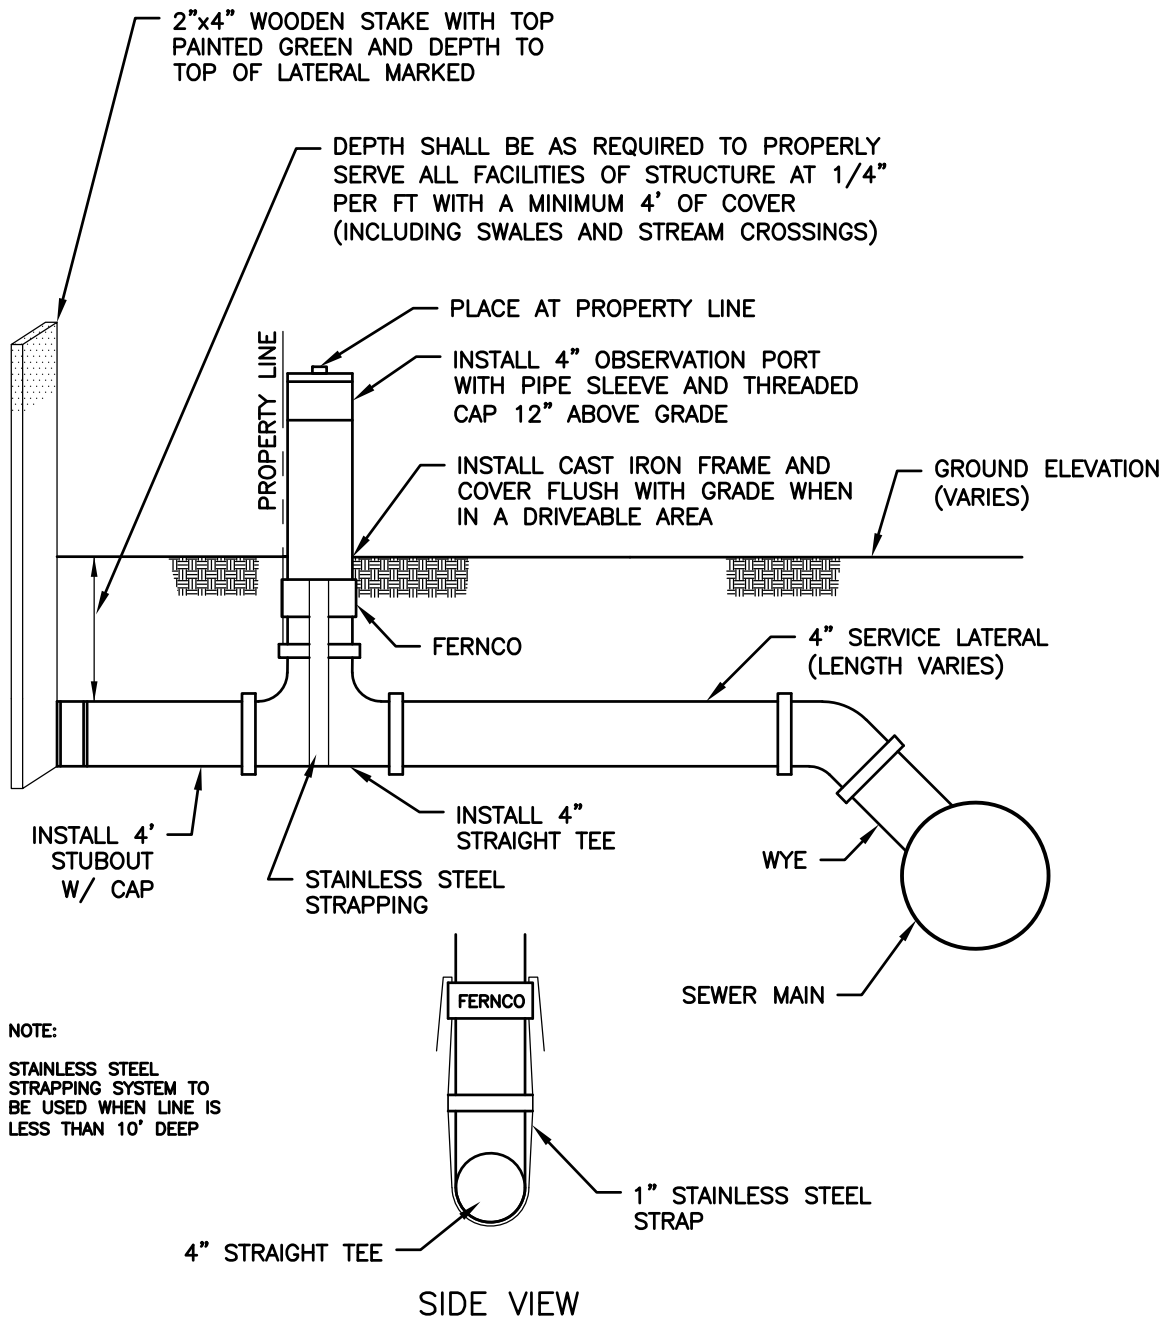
2"x4" WOODEN STAKE WITH TOP PAINTED GREEN AND DEPTH TO TOP OF LATERAL MARKED

DEPTH SHALL BE AS REQUIRED TO PROPERLY SERVE ALL FACILITIES OF STRUCTURE AT 1/4" PER FT WITH A MINIMUM 4' OF COVER (INCLUDING SWALES AND STREAM CROSSINGS)

PLACE AT PROPERTY LINE

PROPERTY LINE

INSTALL 4" OBSERVATION PORT WITH PIPE SLEEVE AND THREADED CAP 12" ABOVE GRADE

INSTALL CAST IRON FRAME AND COVER FLUSH WITH GRADE WHEN IN A DRIVEABLE AREA

GROUND ELEVATION (VARIES)

FERNCO

4" SERVICE LATERAL (LENGTH VARIES)

INSTALL 4" STRAIGHT TEE

INSTALL 4' STUBOUT W/ CAP

STAINLESS STEEL STRAPPING

WYE

SEWER MAIN

FERNCO

NOTE:

STAINLESS STEEL STRAPPING SYSTEM TO BE USED WHEN LINE IS LESS THAN 10' DEEP

1" STAINLESS STEEL STRAP

4" STRAIGHT TEE

SIDE VIEW